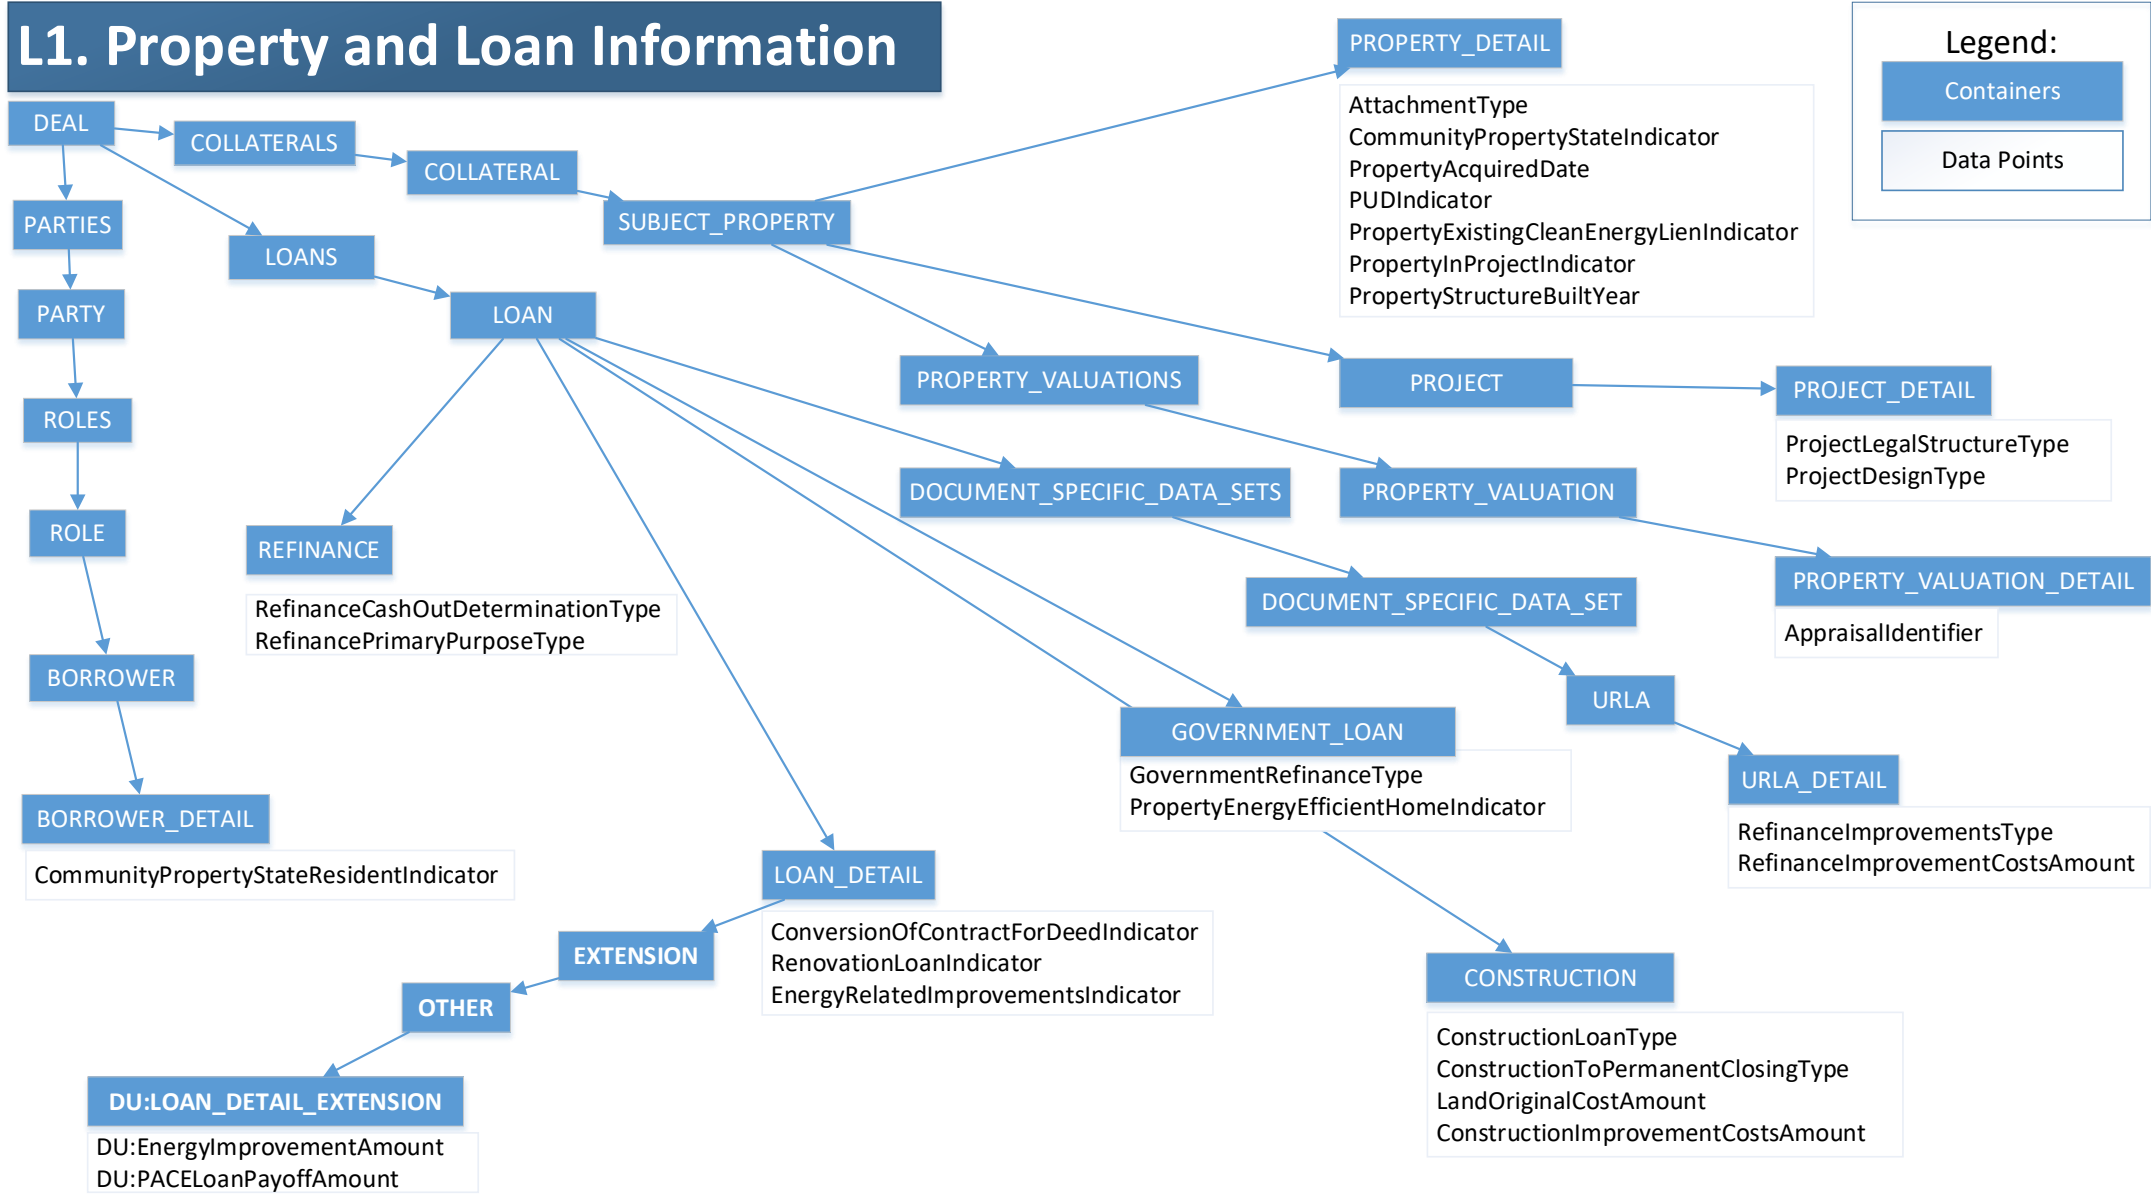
L1. Property and Loan Information

Legend:
Containers
Data Points

DEAL
COLLATERALS
COLLATERAL
SUBJECT_PROPERTY

PROPERTY_DETAIL
AttachmentType
CommunityPropertyStateIndicator
PropertyAcquiredDate
PUDIndicator
PropertyExistingCleanEnergyLienIndicator
PropertyInProjectIndicator
PropertyStructureBuiltYear

PARTIES
PARTY
ROLES
ROLE
BORROWER
BORROWER_DETAIL
CommunityPropertyStateResidentIndicator

LOANS
LOAN

REFINANCE
RefinanceCashOutDeterminationType
RefinancePrimaryPurposeType

PROPERTY_VALUATIONS
PROJECT
PROJECT_DETAIL
ProjectLegalStructureType
ProjectDesignType

DOCUMENT_SPECIFIC_DATA_SETS
PROPERTY_VALUATION
PROPERTY_VALUATION_DETAIL
AppraisalIdentifier

DOCUMENT_SPECIFIC_DATA_SET
URLA
URLA_DETAIL
RefinanceImprovementsType
RefinanceImprovementCostsAmount

GOVERNMENT_LOAN
GovernmentRefinanceType
PropertyEnergyEfficientHomeIndicator

LOAN_DETAIL
ConversionOfContractForDeedIndicator
RenovationLoanIndicator
EnergyRelatedImprovementsIndicator

EXTENSION
OTHER
DU:LOAN_DETAIL_EXTENSION
DU:EnergyImprovementAmount
DU:PACELoanPayoffAmount

CONSTRUCTION
ConstructionLoanType
ConstructionToPermanentClosingType
LandOriginalCostAmount
ConstructionImprovementCostsAmount